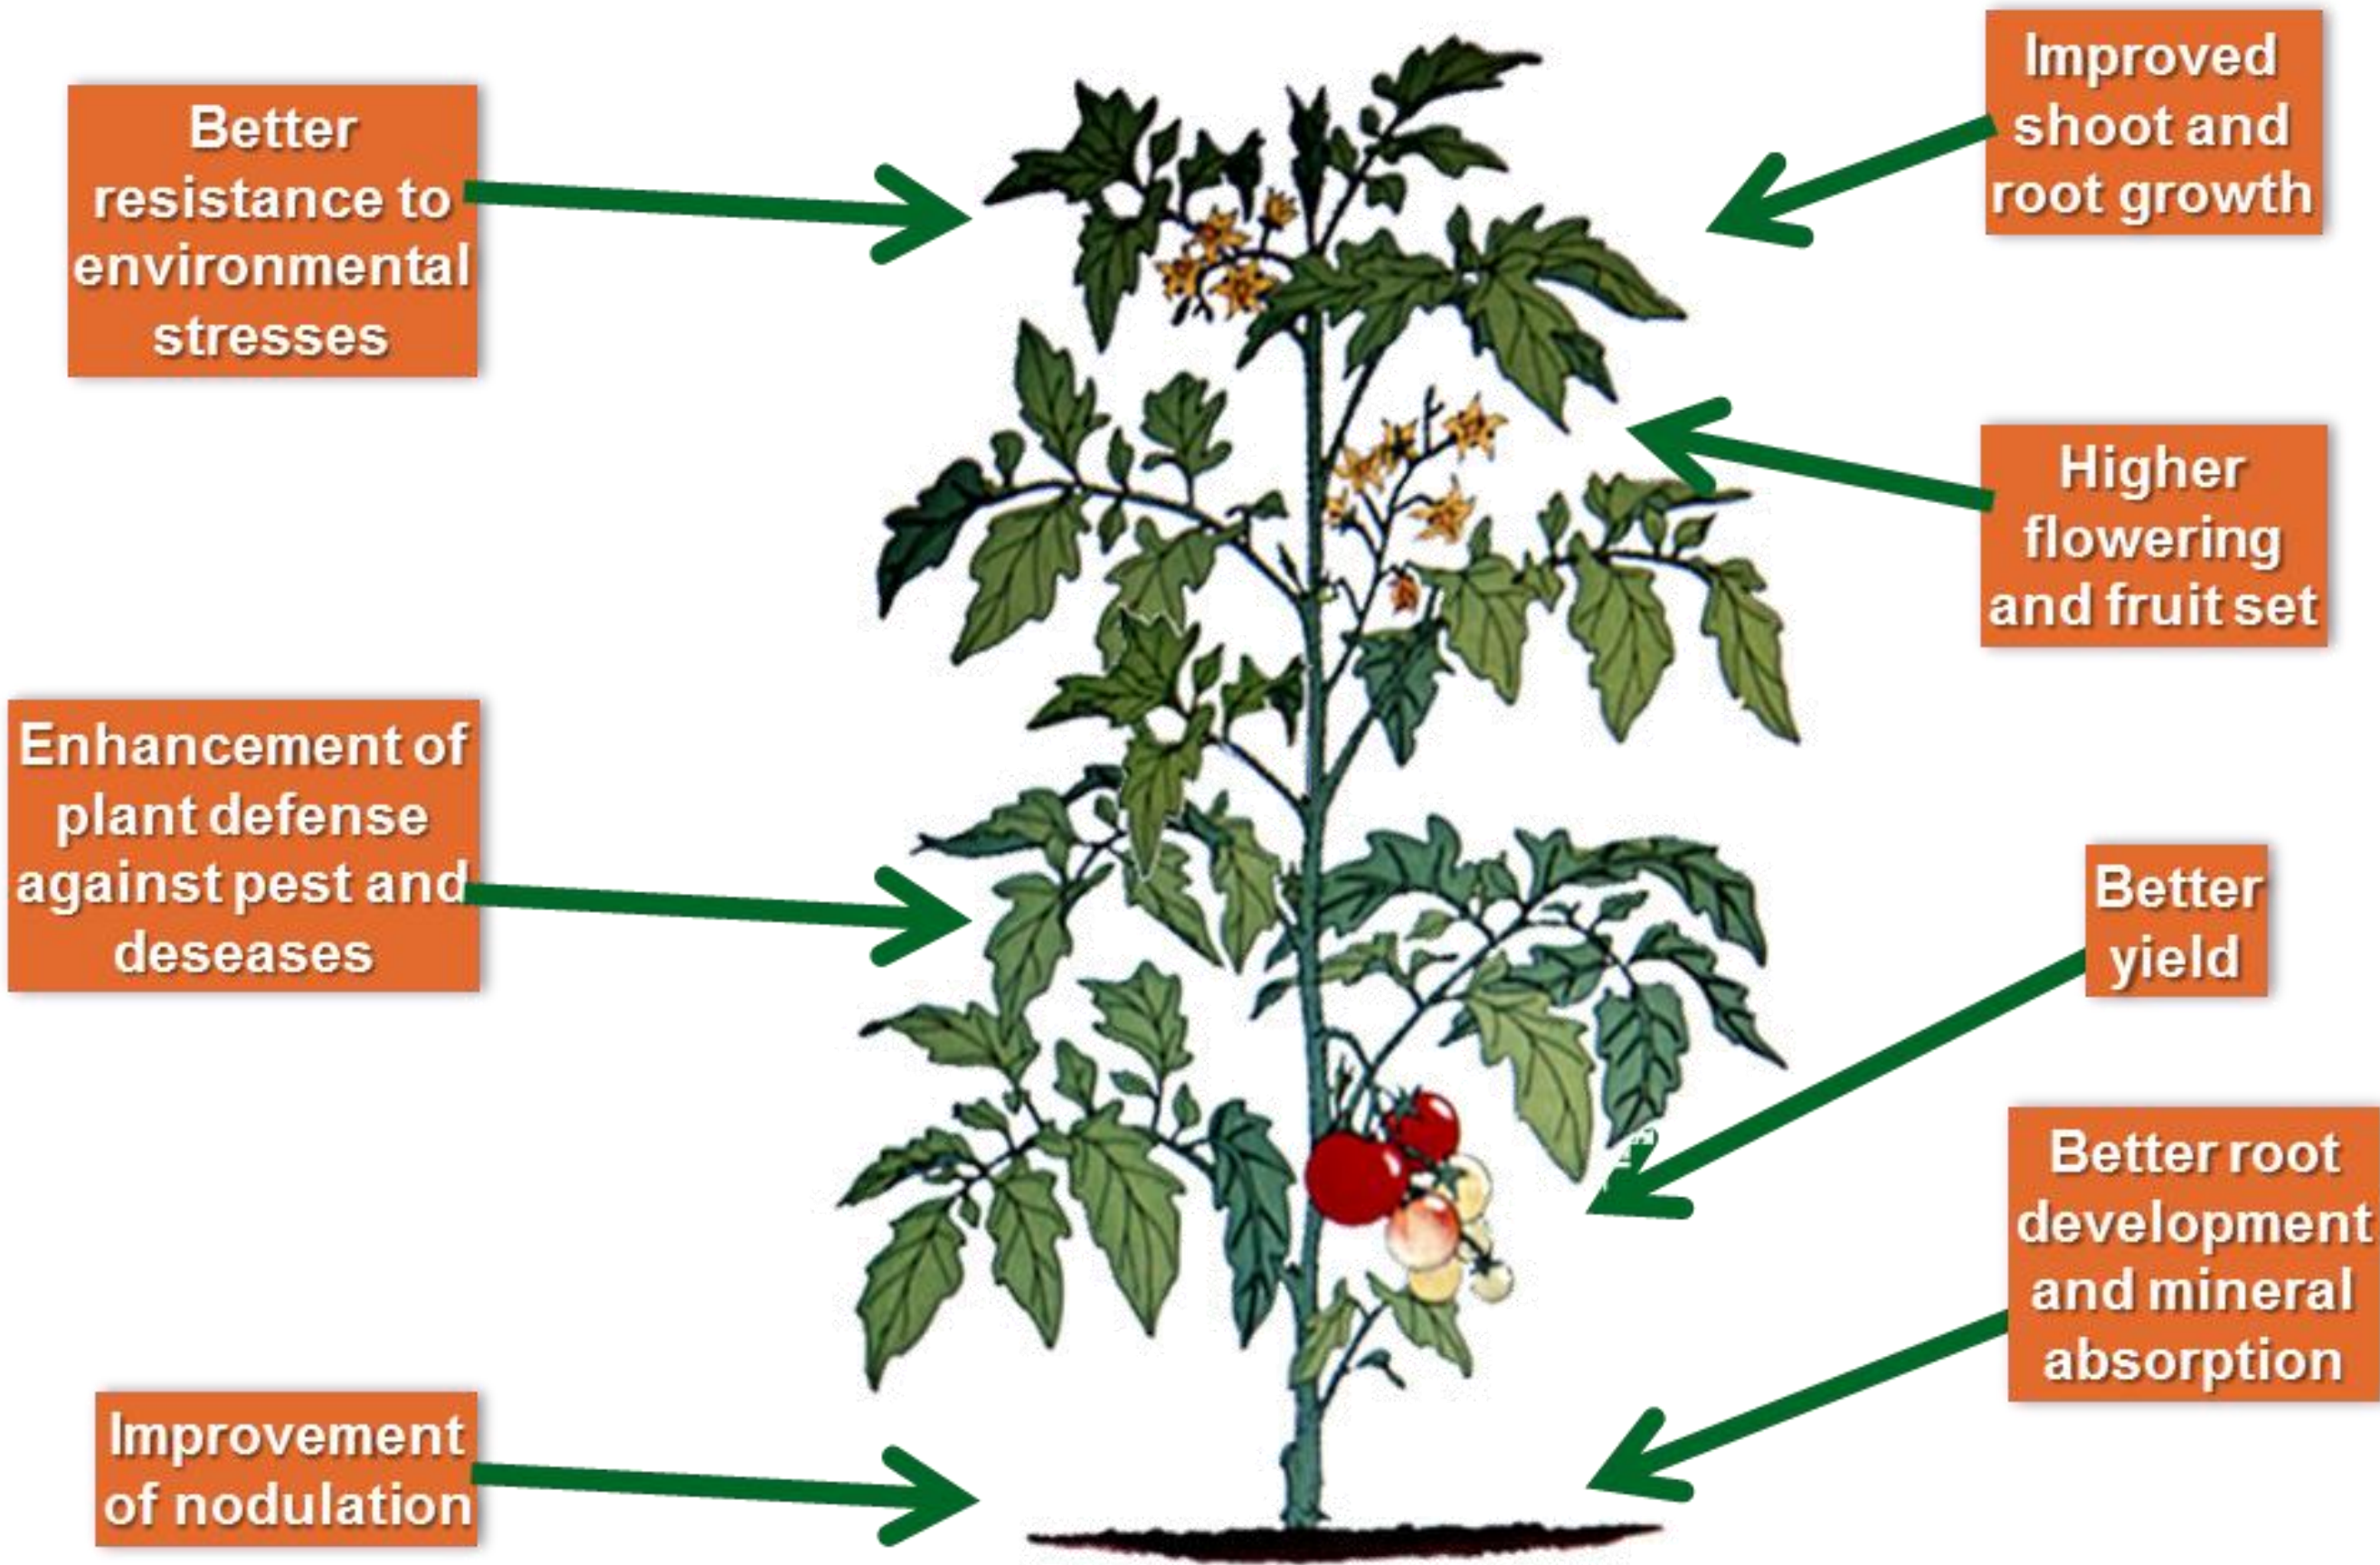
Better resistance to environmental stresses

Improved shoot and root growth

Higher flowering and fruit set

Enhancement of plant defense against pest and deseases

Better yield

Better root development and mineral absorption

Improvement of nodulation